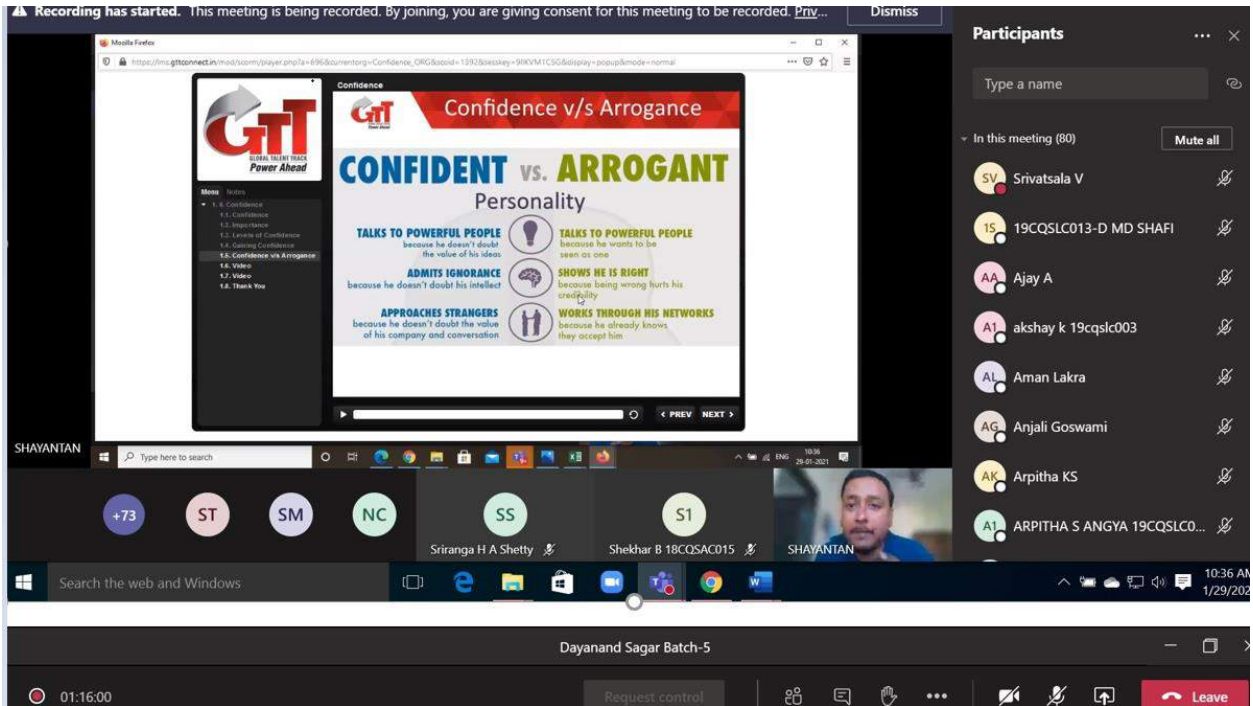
Recording has started. This meeting is being recorded. By joining, you are giving consent for this meeting to be recorded. Priv...

Dismiss

Participants

Type a name

In this meeting (80)

Mute all

SV Srivatsala V

1S 19CQSLC013-D MD SHAFI

AA Ajay A

A1 akshay k 19cqslc003

AL Aman Lakra

AG Anjali Goswami

AK Arpitha KS

A1 ARPITHA S ANGYA 19CQSLC0...

Mozilla Firefox

https://lms.gttconnect.in/mod/scorm/player.php?a=896&currentorg=Confidence_ORG&scoid=1392&sesskey=9IKVM1C5G&display=popup&mode=normal

GTT GLOBAL TALENT TRACK Power Ahead

Menu Notes

1. 6. Confidence

1.1. Confidence

1.2. Importance

1.3. Levels of Confidence

1.4. Gaining Confidence

1.5. Confidence v/s Arrogance

1.6. Video

1.7. Video

1.8. Thank You

Confidence

GTT Power Ahead

Confidence v/s Arrogance

CONFIDENT VS. ARROGANT

Personality

TALKS TO POWERFUL PEOPLE because he doesn't doubt the value of his ideas

TALKS TO POWERFUL PEOPLE because he wants to be seen as one

ADMITS IGNORANCE because he doesn't doubt his intellect

SHOWS HE IS RIGHT because being wrong hurts his credibility

APPROACHES STRANGERS because he doesn't doubt the value of his company and conversation

WORKS THROUGH HIS NETWORKS because he already knows they accept him

‹ PREV NEXT ›

SHAYANTAN

Type here to search

ENG 10:36 29-01-2021

+73 ST SM NC SS S1

Sriranga H A Shetty

Shekhar B 18CQSAC015

SHAYANTAN

Search the web and Windows

10:36 AM 1/29/202

Dayanand Sagar Batch-5

01:16:00

Request control

Leave